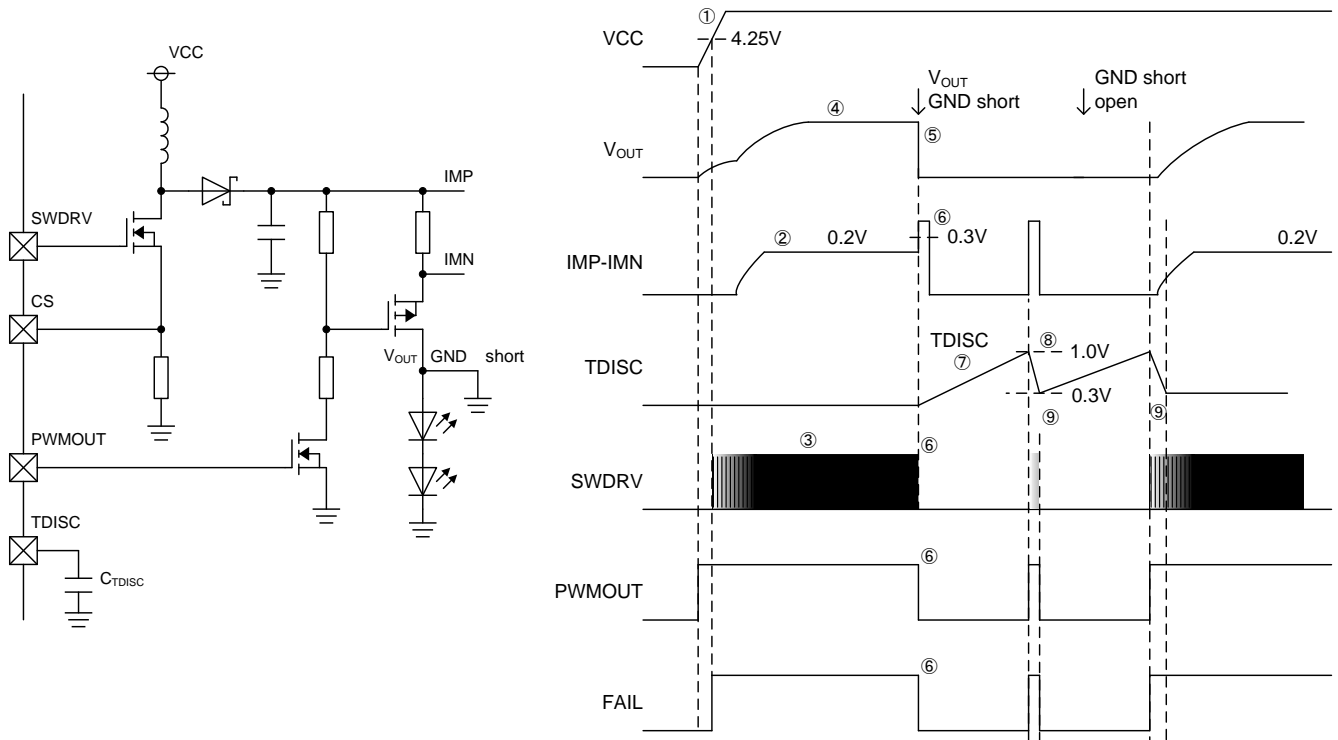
VCC

SWDRV

CS

PWMOUT

TDISC

$C_{TDISC}$

IMP

IMN

$V_{OUT}$ GND short

VCC ① 4.25V

$V_{OUT}$ GND short

GND short open

$V_{OUT}$ ④ ⑤

IMP-IMN ② 0.2V ⑥ 0.3V 0.2V

TDISC TDISC ⑦ ⑧ 1.0V 0.3V ⑨ ⑨

SWDRV ③ ⑥

PWMOUT ⑥

FAIL ⑥